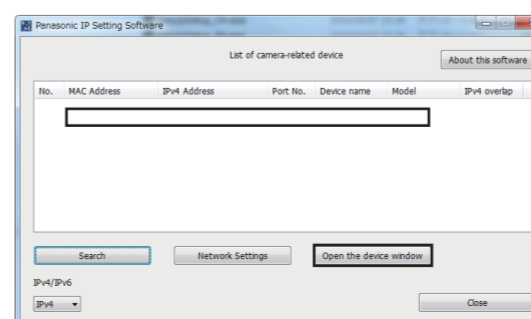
Panasonic IP Setting Software

List of camera-related device

About this software

| No. | MAC Address | IPv4 Address | Port No. | Device name | Model | IPv4 overlap |
|---|---|---|---|---|---|---|

Search

Network Settings

Open the device window

IPv4/IPv6

IPv4

Close